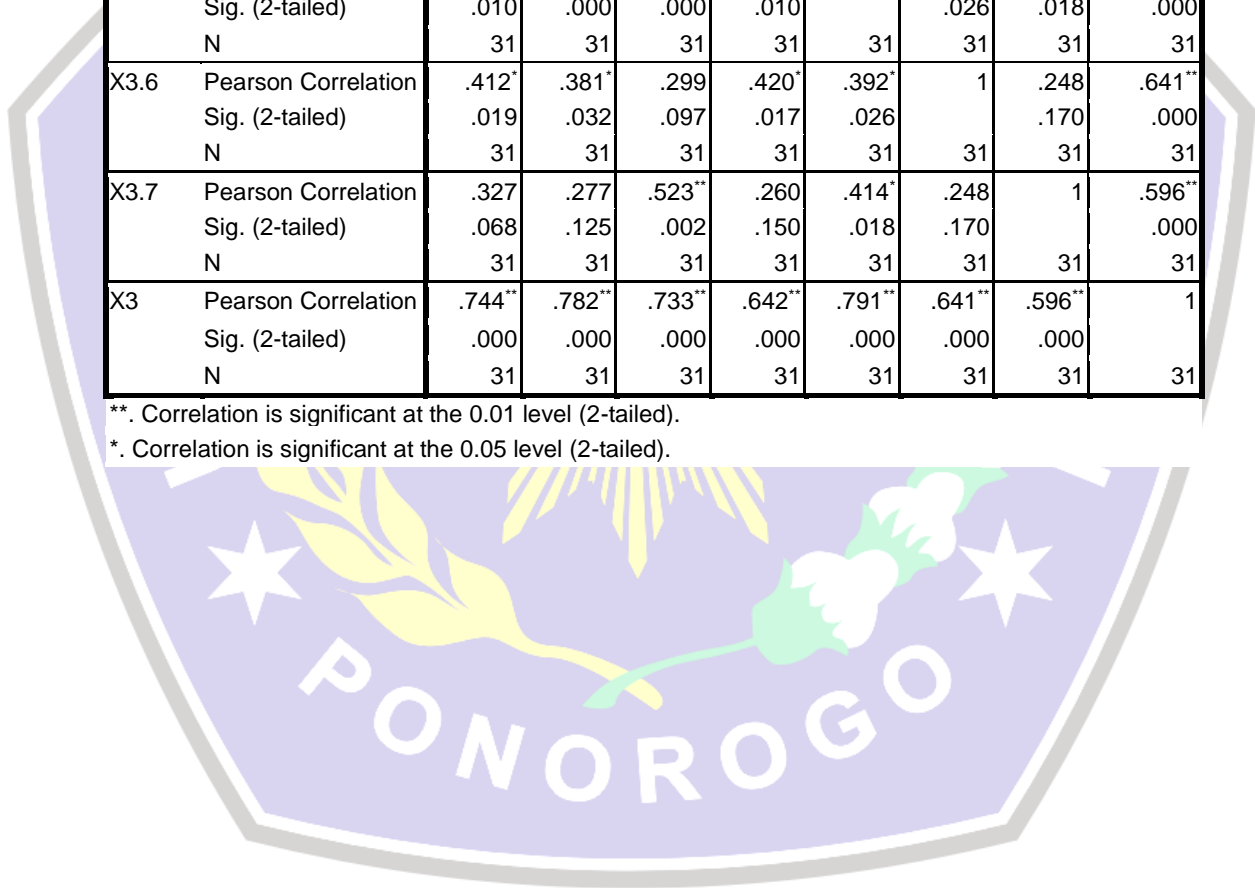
|  |  |  |  |  |  |  |  |  |  |
|---|---|---|---|---|---|---|---|---|---|
|  | Sig. (2-tailed) | .010 | .000 | .000 | .010 |  | .026 | .018 | .000 |
|  | N | 31 | 31 | 31 | 31 | 31 | 31 | 31 | 31 |
| X3.6 | Pearson Correlation | .412* | .381* | .299 | .420* | .392* | 1 | .248 | .641** |
|  | Sig. (2-tailed) | .019 | .032 | .097 | .017 | .026 |  | .170 | .000 |
|  | N | 31 | 31 | 31 | 31 | 31 | 31 | 31 | 31 |
| X3.7 | Pearson Correlation | .327 | .277 | .523** | .260 | .414* | .248 | 1 | .596** |
|  | Sig. (2-tailed) | .068 | .125 | .002 | .150 | .018 | .170 |  | .000 |
|  | N | 31 | 31 | 31 | 31 | 31 | 31 | 31 | 31 |
| X3 | Pearson Correlation | .744** | .782** | .733** | .642** | .791** | .641** | .596** | 1 |
|  | Sig. (2-tailed) | .000 | .000 | .000 | .000 | .000 | .000 | .000 |  |
|  | N | 31 | 31 | 31 | 31 | 31 | 31 | 31 | 31 |

**. Correlation is significant at the 0.01 level (2-tailed).

*. Correlation is significant at the 0.05 level (2-tailed).

PONOROGO